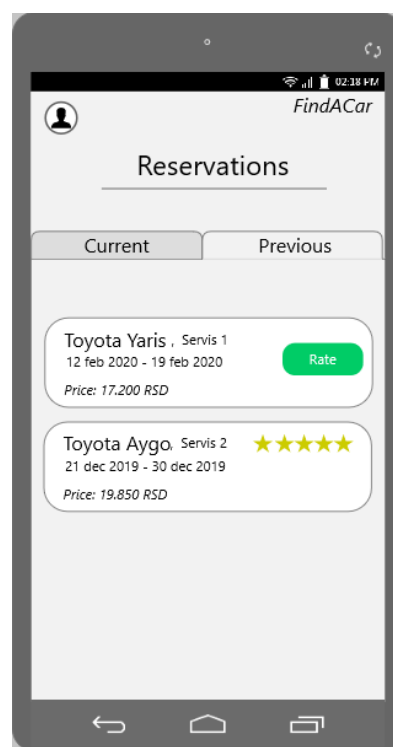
02:18 PM

FindACar

Reservations

Current

Previous

Toyota Yaris , Servis 1
12 feb 2020 - 19 feb 2020
Price: 17.200 RSD

Rate

Toyota Aygo, Servis 2
21 dec 2019 - 30 dec 2019
Price: 19.850 RSD

★★★★★